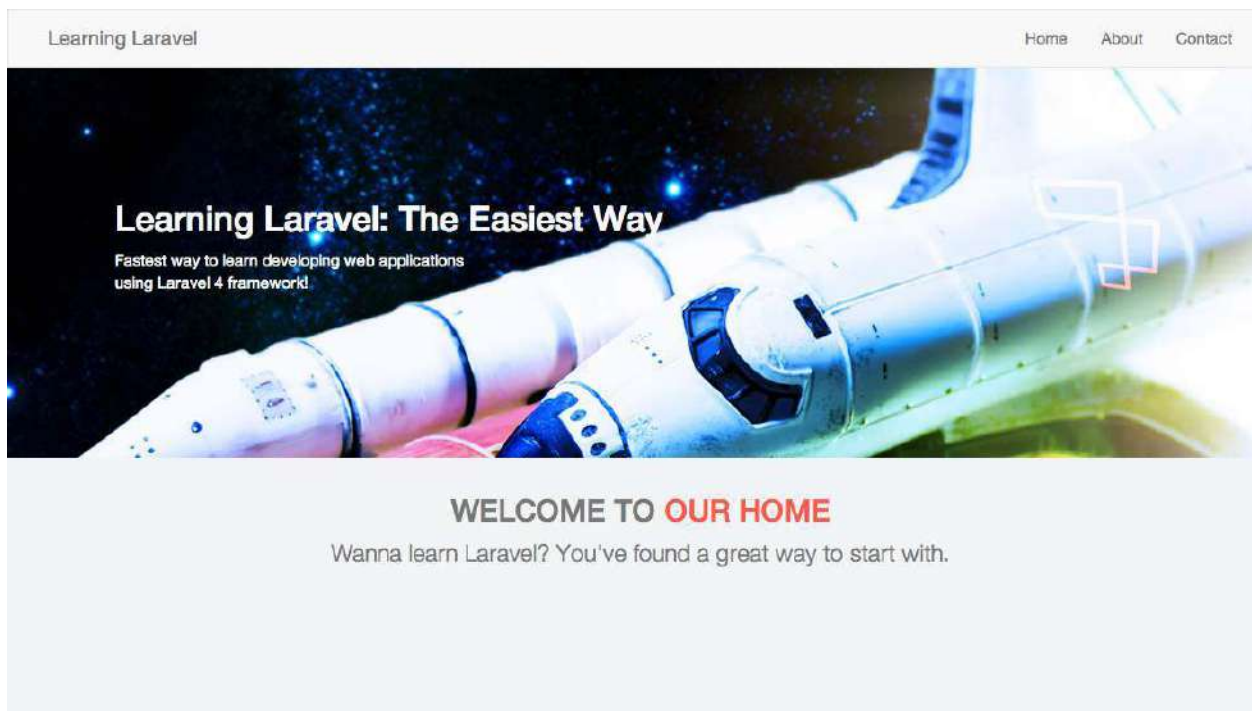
Learning Laravel

Home About Contact

Learning Laravel: The Easiest Way

Fastest way to learn developing web applications using Laravel 4 framework!

WELCOME TO OUR HOME

Wanna learn Laravel? You've found a great way to start with.